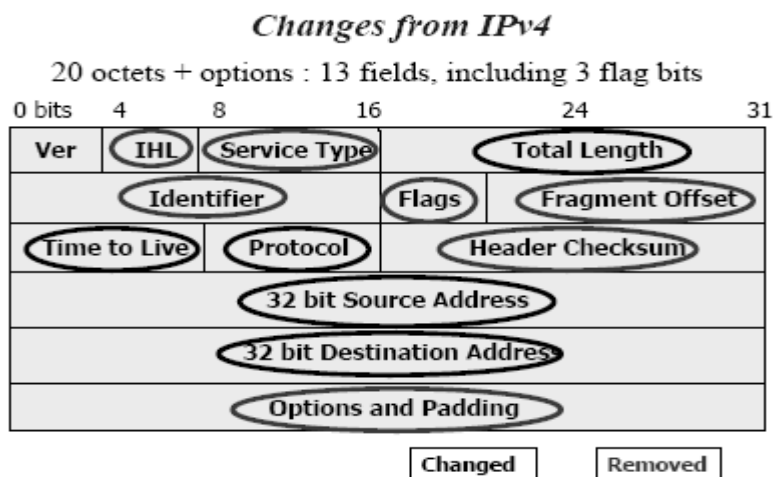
Changes from IPv4

20 octets + options : 13 fields, including 3 flag bits

0 bits 4 8 16 24 31

Ver IHL Service Type Total Length

Identifier Flags Fragment Offset

Time to Live Protocol Header Checksum

32 bit Source Address

32 bit Destination Address

Options and Padding

Changed Removed